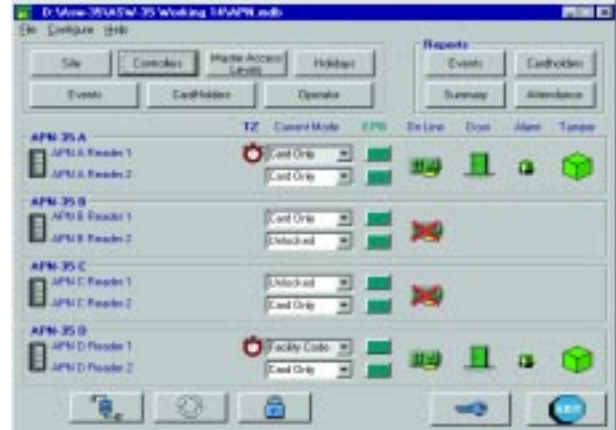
D:\View-35\ASW-35 Working 14\APN.mdb

File Configure Help

Site
Controllers
Master Access Levels
Holidays
Events
CardHolders
Operator

Reports
Events
Cardholders
Summary
Attendance

TZ
Current Mode
RPN
On Line
Door
Alarm
Tamper

APN-35 A
APN A Reader 1
Card Only
APN A Reader 2
Card Only

APN-35 B
APN B Reader 1
Card Only
APN B Reader 2
Unlocked

APN-35 C
APN C Reader 1
Unlocked
APN C Reader 2
Card Only

APN-35 D
APN D Reader 1
Facility Code
APN D Reader 2
Card Only

EXIT